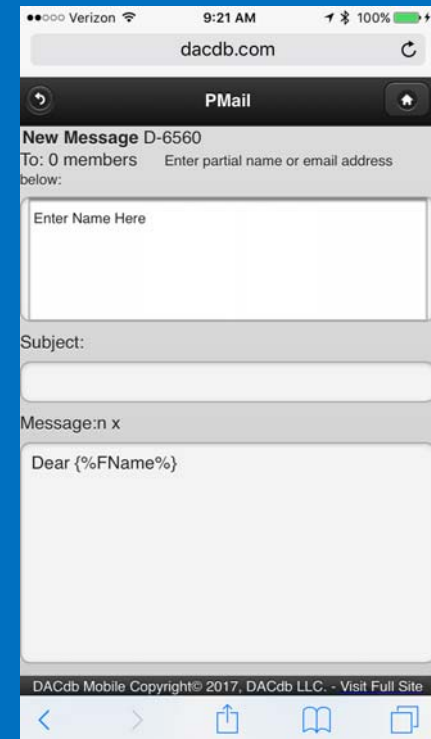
●●○○○ Verizon 9:21 AM 100%

dacdb.com

PMail

New Message D-6560
To: 0 members Enter partial name or email address below:

Enter Name Here

Subject:

Message:n x

Dear {%FName%}

DACdb Mobile Copyright© 2017, DACdb LLC. - Visit Full Site